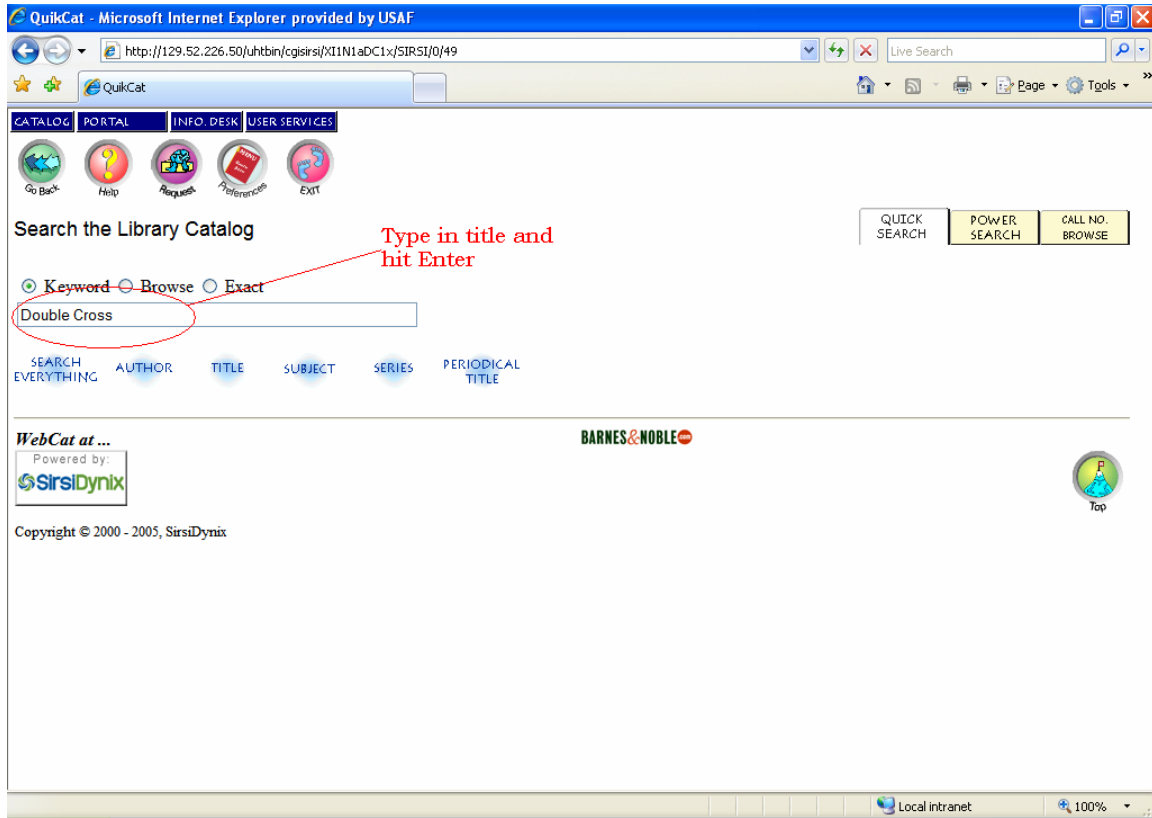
QuikCat - Microsoft Internet Explorer provided by USAF

http://129.52.226.50/uhtbin/cgisirsi/XI1N1aDC1x/SIRSI/0/49

Live Search

QuikCat

Page Tools

CATALOG PORTAL INFO. DESK USER SERVICES

Go Back Help Request Preferences EXIT

Search the Library Catalog

QUICK SEARCH POWER SEARCH CALL NO. BROWSE

Type in title and hit Enter

Keyword Browse Exact

Double Cross

SEARCH EVERYTHING AUTHOR TITLE SUBJECT SERIES PERIODICAL TITLE

WebCat at ...

Powered by: SirsiDynix

BARNES&NOBLE.com

Top

Copyright © 2000 - 2005, SirsiDynix

Local intranet

100%